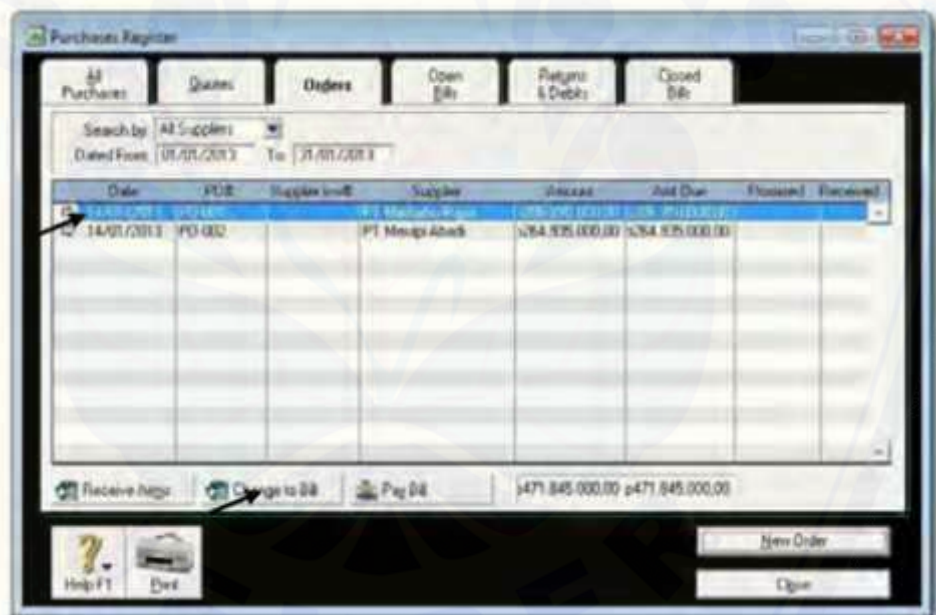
Purchases Register

All Purchases | Quotes | Orders | Open Bills | Returns & Debits | Closed Bills

Search by: All Suppliers
Dated From: 01/01/2013 To: 31/01/2013

| Date | PO# | Supplier Inv# | Supplier | Amount | Amt Due | Promised | Received |
|---|---|---|---|---|---|---|---|
| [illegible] | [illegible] | | PT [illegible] | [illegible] | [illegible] | | |
| 14/01/2013 | PO-002 | | PT Menuju Abadi | Rp264.935.000,00 | Rp264.935.000,00 | | |

Receive Items | Change to Bill | Pay Bill | Rp471.845.000,00 Rp471.845.000,00

Help F1 | Print | New Order | Close